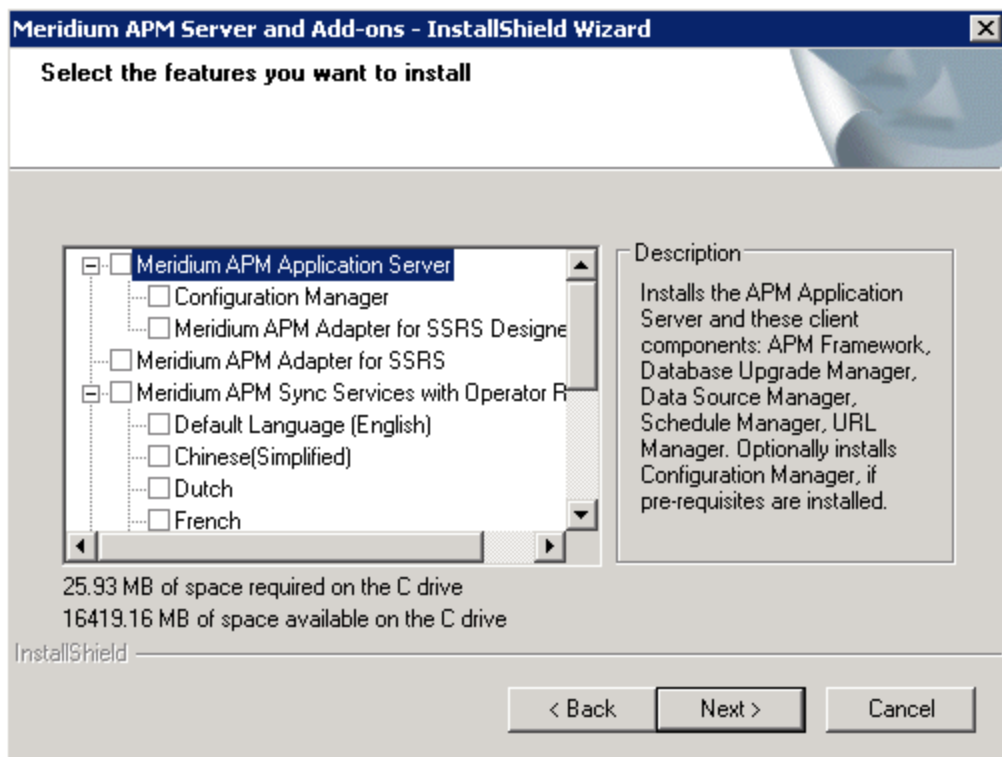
Meridium APM Server and Add-ons - InstallShield Wizard

Select the features you want to install

Meridium APM Application Server
Configuration Manager
Meridium APM Adapter for SSRS Designe
Meridium APM Adapter for SSRS
Meridium APM Sync Services with Operator R
Default Language (English)
Chinese(Simplified)
Dutch
French

Description
Installs the APM Application Server and these client components: APM Framework, Database Upgrade Manager, Data Source Manager, Schedule Manager, URL Manager. Optionally installs Configuration Manager, if pre-requisites are installed.

25.93 MB of space required on the C drive
16419.16 MB of space available on the C drive

InstallShield

< Back
Next >
Cancel